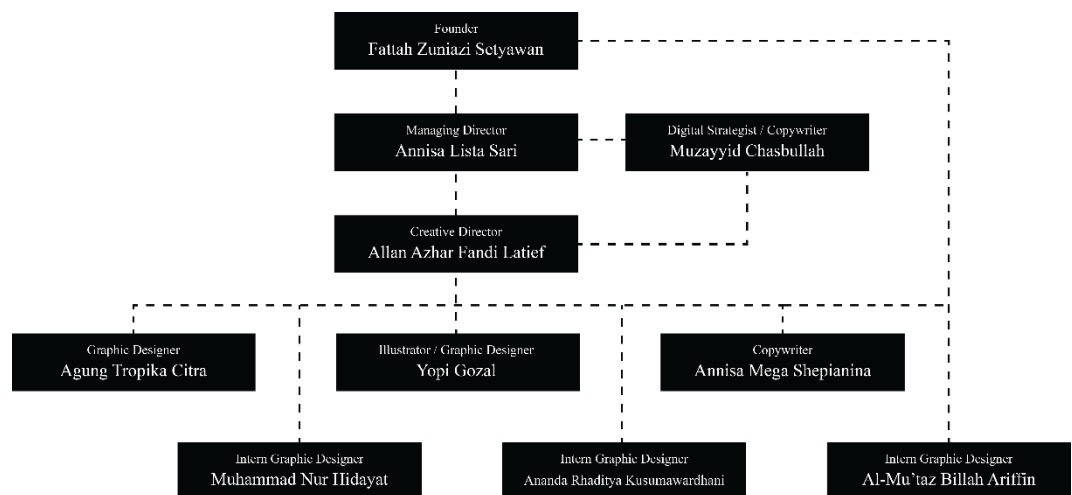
Founder
Fattah Zuniazi Setyawan

Managing Director
Annisa Lista Sari

Digital Strategist / Copywriter
Muzayyid Chasbullah

Creative Director
Allan Azhar Fandi Latief

Graphic Designer
Agung Tropika Citra

Illustrator / Graphic Designer
Yopi Gozal

Copywriter
Annisa Mega Shepianina

Intern Graphic Designer
Muhammad Nur Hidayat

Intern Graphic Designer
Ananda Rhaditya Kusumawardhani

Intern Graphic Designer
Al-Mu'taz Billah Ariffin